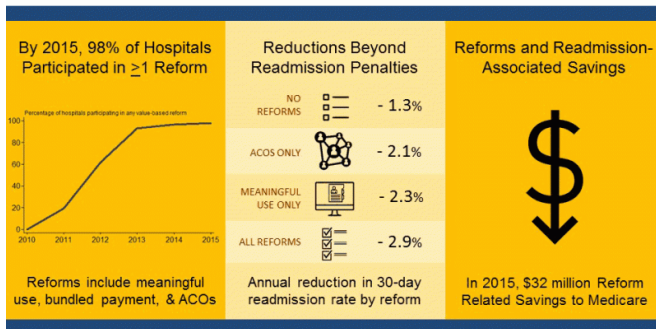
By 2015, 98% of Hospitals Participated in $\geq$1 Reform

Percentage of hospitals participating in any value-based reform

100
80
60
40
20
0
2010 2011 2012 2013 2014 2015

Reforms include meaningful use, bundled payment, & ACOs

Reductions Beyond Readmission Penalties

| | |
|---|---|
| NO REFORMS | - 1.3% |
| ACOS ONLY | - 2.1% |
| MEANINGFUL USE ONLY | - 2.3% |
| ALL REFORMS | - 2.9% |

Annual reduction in 30-day readmission rate by reform

Reforms and Readmission-Associated Savings

$

In 2015, $32 million Reform Related Savings to Medicare